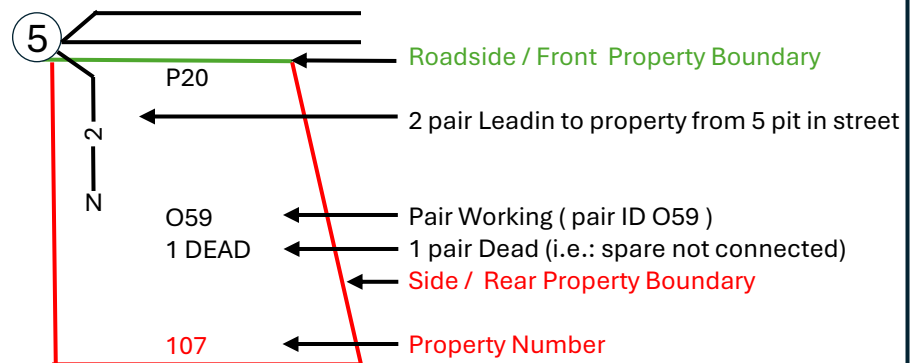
5

Roadside / Front Property Boundary

P20

2 pair Leadin to property from 5 pit in street

2

N

O59 Pair Working ( pair ID O59 )

1 DEAD 1 pair Dead (i.e.: spare not connected)

Side / Rear Property Boundary

107 Property Number